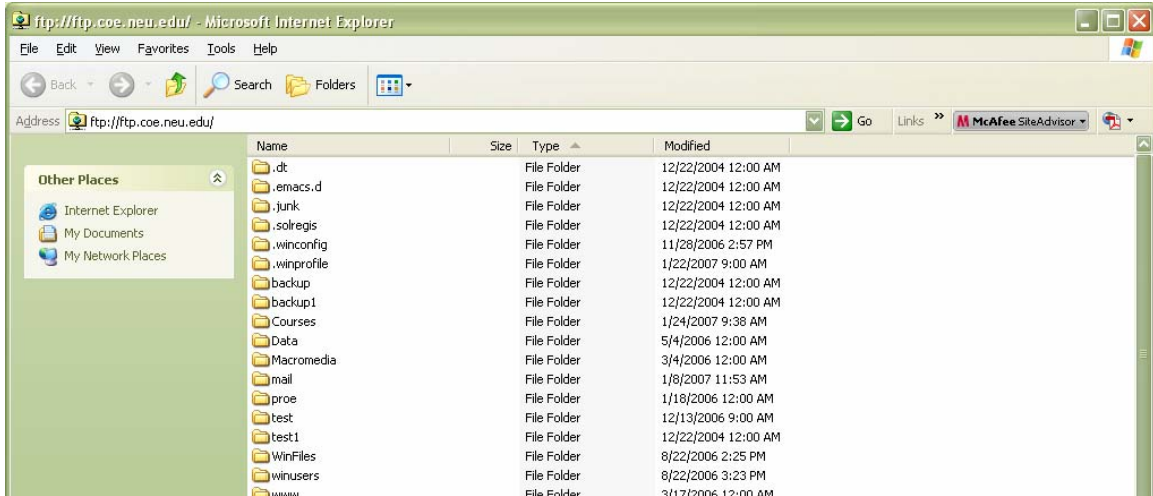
ftp://ftp.coe.neu.edu/ - Microsoft Internet Explorer

File Edit View Favorites Tools Help

Back Search Folders

Address ftp://ftp.coe.neu.edu/ Go Links » McAfee SiteAdvisor

Other Places
Internet Explorer
My Documents
My Network Places

| Name | Size | Type | Modified |
|---|---|---|---|
| .dt | | File Folder | 12/22/2004 12:00 AM |
| .emacs.d | | File Folder | 12/22/2004 12:00 AM |
| .junk | | File Folder | 12/22/2004 12:00 AM |
| .solregis | | File Folder | 12/22/2004 12:00 AM |
| .winconfig | | File Folder | 11/28/2006 2:57 PM |
| .winprofile | | File Folder | 1/22/2007 9:00 AM |
| backup | | File Folder | 12/22/2004 12:00 AM |
| backup1 | | File Folder | 12/22/2004 12:00 AM |
| Courses | | File Folder | 1/24/2007 9:38 AM |
| Data | | File Folder | 5/4/2006 12:00 AM |
| Macromedia | | File Folder | 3/4/2006 12:00 AM |
| mail | | File Folder | 1/8/2007 11:53 AM |
| proe | | File Folder | 1/18/2006 12:00 AM |
| test | | File Folder | 12/13/2006 9:00 AM |
| test1 | | File Folder | 12/22/2004 12:00 AM |
| WinFiles | | File Folder | 8/22/2006 2:25 PM |
| winusers | | File Folder | 8/22/2006 3:23 PM |
| www | | File Folder | 3/17/2006 12:00 AM |